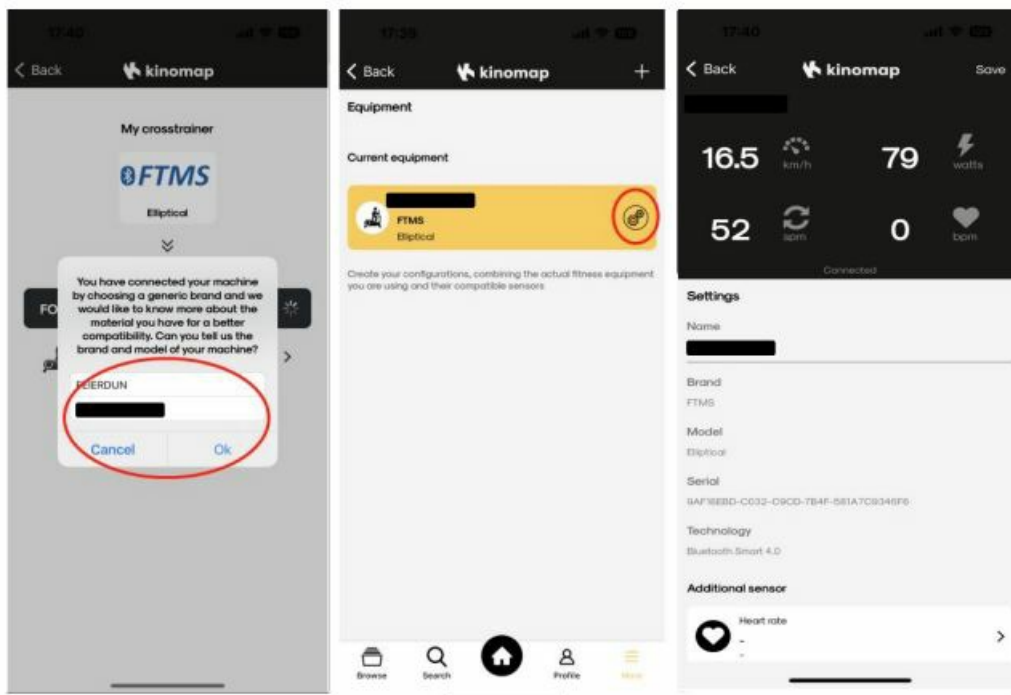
17:40

< Back kinomap

My crosstrainer

FTMS

Elliptical

You have connected your machine by choosing a generic brand and we would like to know more about the material you have for a better compatibility. Can you tell us the brand and model of your machine?

FO

FEIERDUN

Cancel Ok

17:39

< Back kinomap +

Equipment

Current equipment

FTMS

Elliptical

Create your configurations, combining the actual fitness equipment you are using and their compatible sensors

Browse Search Profile More

17:40

< Back kinomap Save

16.5 km/h 79 watts

52 spm 0 bpm

Connected

Settings

Name

Brand

FTMS

Model

Elliptical

Serial

9AF16EBD-C032-C9CD-7B4F-581A7C9346F6

Technology

Bluetooth Smart 4.0

Additional sensor

Heart rate

-

-